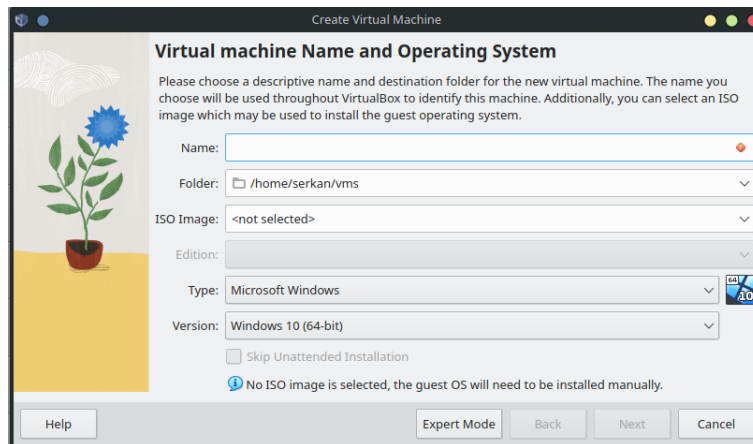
Create Virtual Machine

Virtual machine Name and Operating System

Please choose a descriptive name and destination folder for the new virtual machine. The name you choose will be used throughout VirtualBox to identify this machine. Additionally, you can select an ISO image which may be used to install the guest operating system.

Name:

Folder: /home/serkan/vms

ISO Image: <not selected>

Edition:

Type: Microsoft Windows

Version: Windows 10 (64-bit)

Skip Unattended Installation

No ISO image is selected, the guest OS will need to be installed manually.

Help

Expert Mode

Back

Next

Cancel